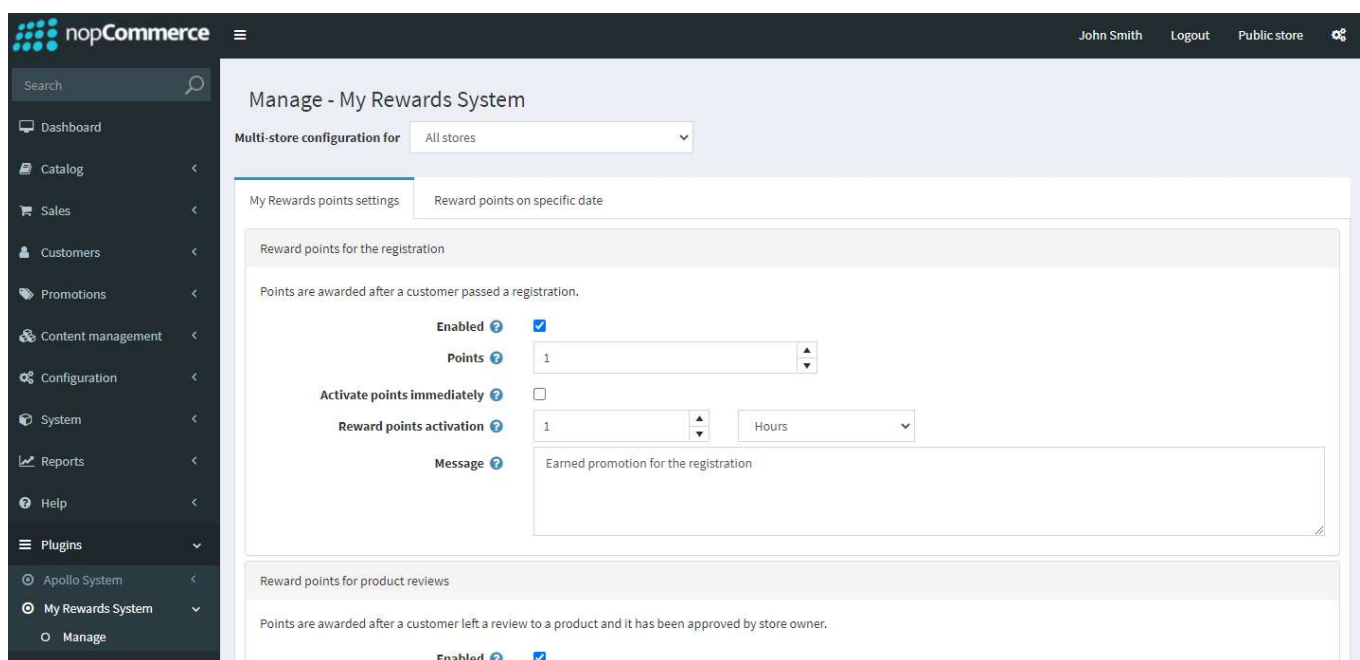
nopCommerce

John Smith Logout Public store

Search

Dashboard

Catalog

Sales

Customers

Promotions

Content management

Configuration

System

Reports

Help

Plugins

Apollo System

My Rewards System

Manage

Manage - My Rewards System

Multi-store configuration for All stores

My Rewards points settings Reward points on specific date

Reward points for the registration

Points are awarded after a customer passed a registration.

Enabled

Points 1

Activate points immediately

Reward points activation 1 Hours

Message Earned promotion for the registration

Reward points for product reviews

Points are awarded after a customer left a review to a product and it has been approved by store owner.

Enabled